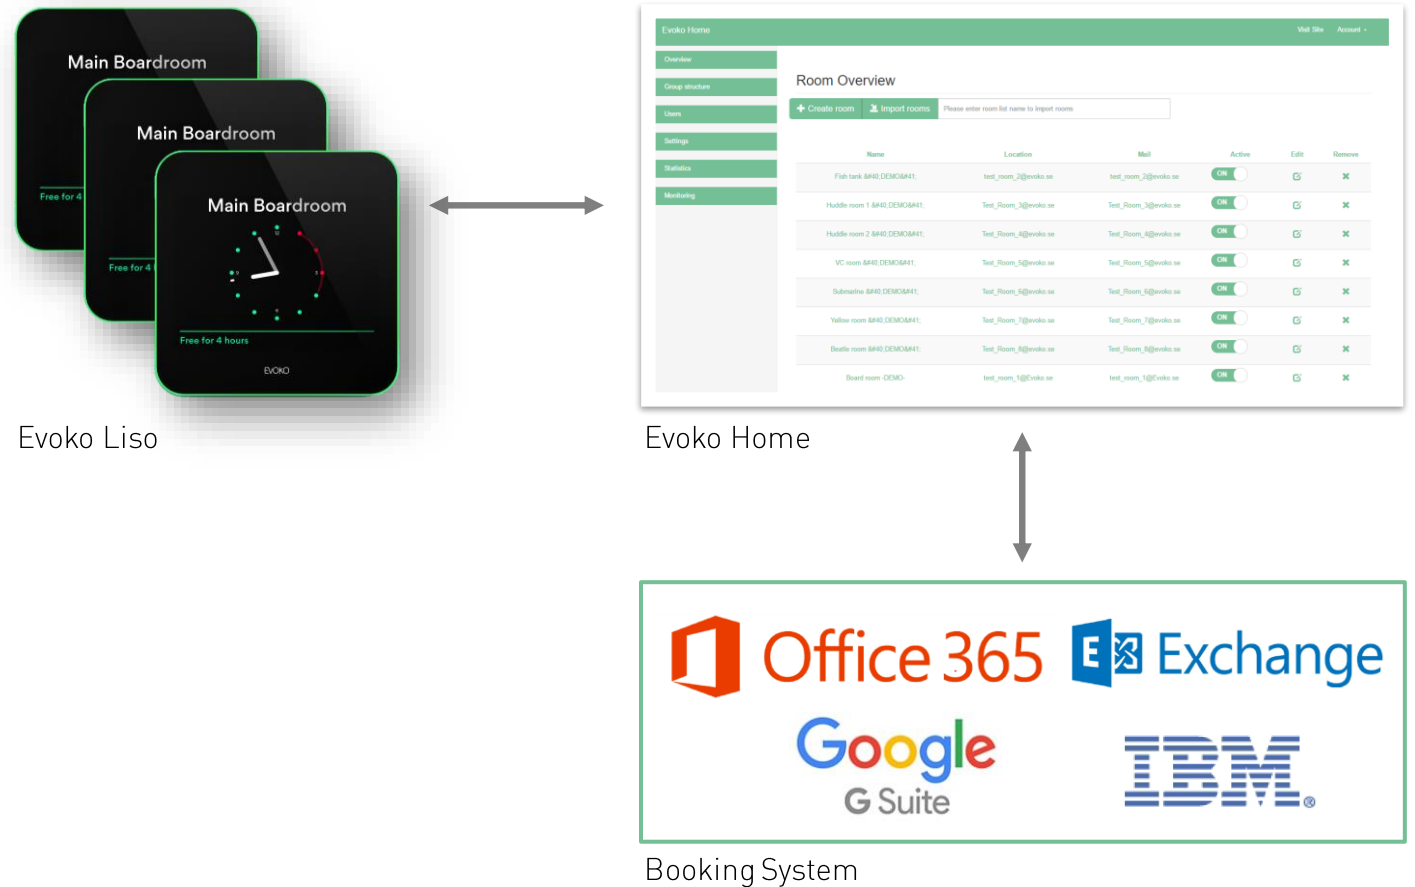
Main Boardroom

Free for 4

Main Boardroom

Free for 4

Main Boardroom

Free for 4 hours

EVOKO

Evoko Liso

Evoko Home

Visit Site Account

Overview

Group structure

Users

Settings

Statistics

Monitoring

Room Overview

Create room

Import rooms

Please enter room list name to import rooms

| Name | Location | Mail | Active | Edit | Remove |
|---|---|---|---|---|---|
| Fish tank &#40;DEMO&#41; | test_room_2@evoko.se | test_room_2@evoko.se | ON | | |
| Huddle room 1 &#40;DEMO&#41; | Test_Room_3@evoko.se | Test_Room_3@evoko.se | ON | | |
| Huddle room 2 &#40;DEMO&#41; | Test_Room_4@evoko.se | Test_Room_4@evoko.se | ON | | |
| VC room &#40;DEMO&#41; | Test_Room_5@evoko.se | Test_Room_5@evoko.se | ON | | |
| Submarine &#40;DEMO&#41; | Test_Room_6@evoko.se | Test_Room_6@evoko.se | ON | | |
| Yellow room &#40;DEMO&#41; | Test_Room_7@evoko.se | Test_Room_7@evoko.se | ON | | |
| Beatle room &#40;DEMO&#41; | Test_Room_8@evoko.se | Test_Room_8@evoko.se | ON | | |
| Board room -DEMO- | test_room_1@Evoko.se | test_room_1@Evoko.se | ON | | |

Evoko Home

Office 365

Exchange

Google

G Suite

IBM

Booking System